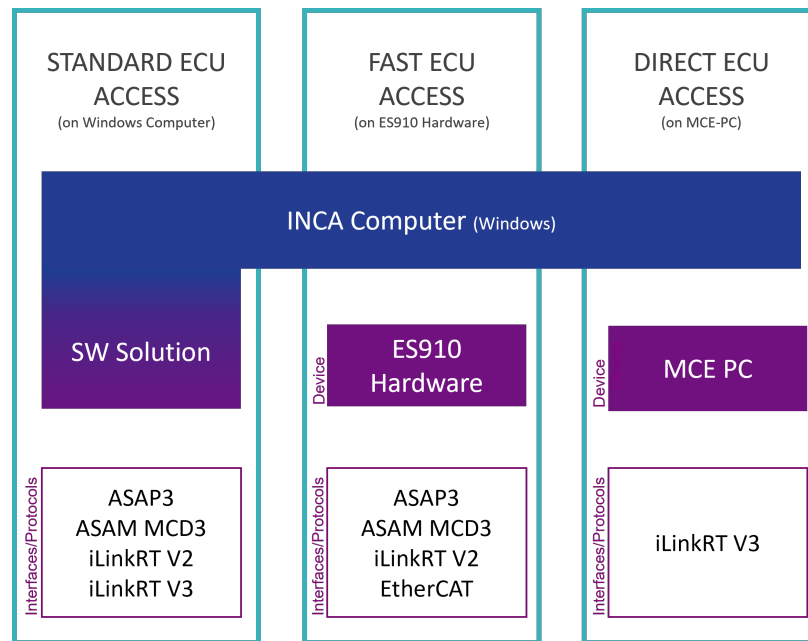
STANDARD ECU ACCESS
(on Windows Computer)

FAST ECU ACCESS
(on ES910 Hardware)

DIRECT ECU ACCESS
(on MCE-PC)

INCA Computer (Windows)

SW Solution

Device
ES910 Hardware

Device
MCE PC

Interfaces/Protocols
ASAP3
ASAM MCD3
iLinkRT V2
iLinkRT V3

Interfaces/Protocols
ASAP3
ASAM MCD3
iLinkRT V2
EtherCAT

Interfaces/Protocols
iLinkRT V3